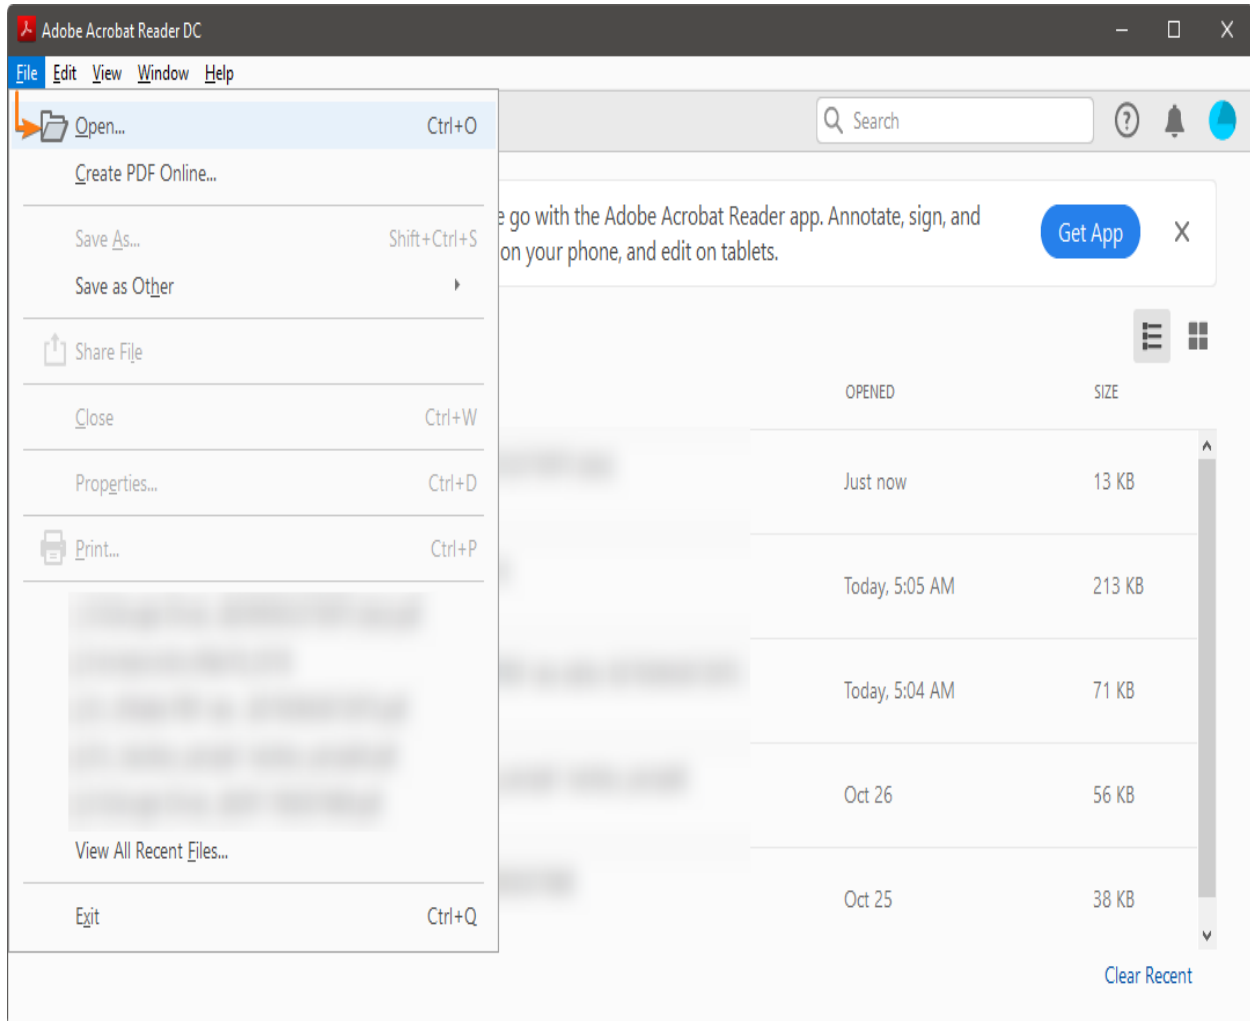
Adobe Acrobat Reader DC

File Edit View Window Help

Open... Ctrl+O
Create PDF Online...
Save As... Shift+Ctrl+S
Save as Other
Share File
Close Ctrl+W
Properties... Ctrl+D
Print... Ctrl+P
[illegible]
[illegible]
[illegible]
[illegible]
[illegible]
View All Recent Files...
Exit Ctrl+Q

Search

e go with the Adobe Acrobat Reader app. Annotate, sign, and on your phone, and edit on tablets.

Get App

X

| | OPENED | SIZE |
|---|---|---|
| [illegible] | Just now | 13 KB |
| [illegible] | Today, 5:05 AM | 213 KB |
| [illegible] | Today, 5:04 AM | 71 KB |
| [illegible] | Oct 26 | 56 KB |
| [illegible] | Oct 25 | 38 KB |

Clear Recent